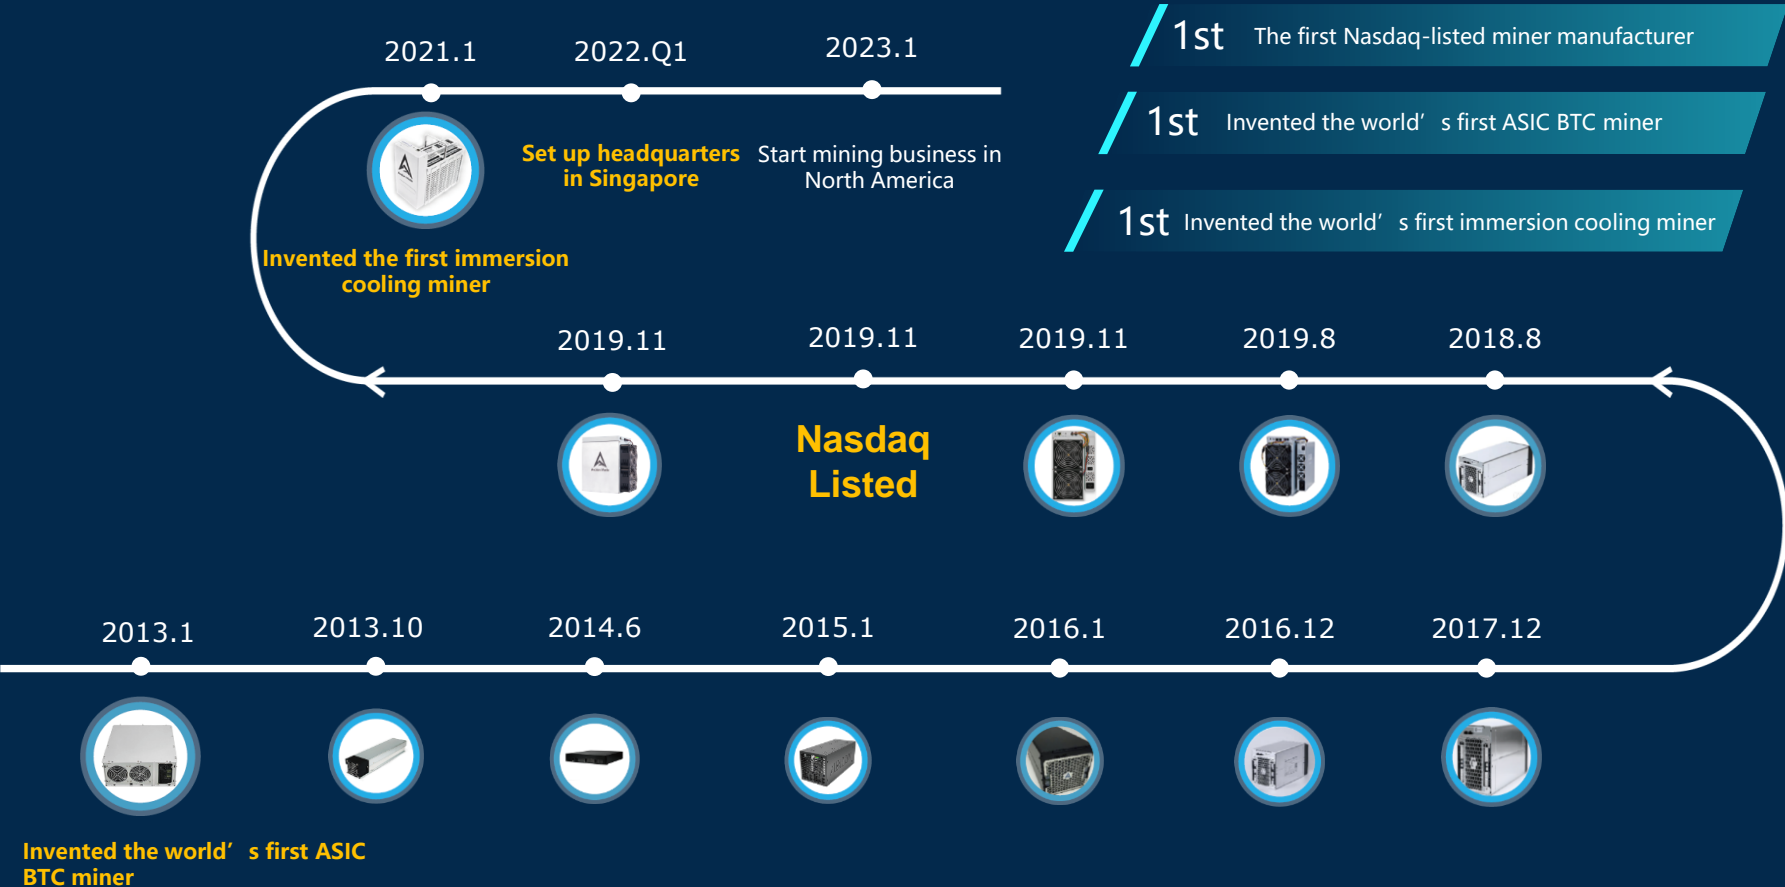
2021.1

2022.Q1

2023.1

Set up headquarters in Singapore

Start mining business in North America

Invented the first immersion cooling miner

1st The first Nasdaq-listed miner manufacturer

1st Invented the world’ s first ASIC BTC miner

1st Invented the world’ s first immersion cooling miner

2019.11

2019.11

2019.11

2019.8

2018.8

Nasdaq Listed

2013.1

2013.10

2014.6

2015.1

2016.1

2016.12

2017.12

Invented the world’ s first ASIC BTC miner